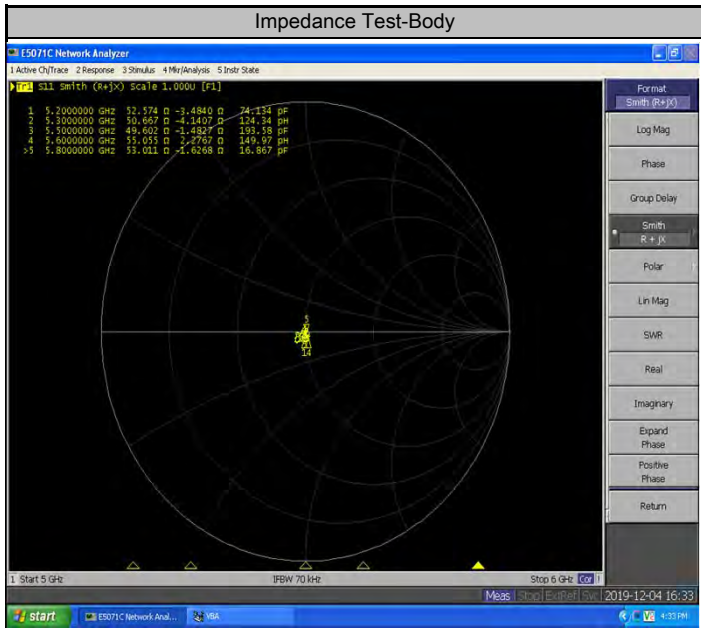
Impedance Test-Body

E5071C Network Analyzer

1 Active Ch/Trace 2 Response 3 Stimulus 4 Mkr/Analysis 5 Instr State

Tr1 S11 Smith (R+jX) Scale 1.000U [F1]

1 5.2000000 GHz 52.574 Ω -3.4840 Ω 74.134 pF
2 5.3000000 GHz 50.667 Ω -4.1407 Ω 124.34 pH
3 5.5000000 GHz 49.602 Ω -1.4827 Ω 193.58 pF
4 5.6000000 GHz 55.055 Ω 2.2767 Ω 149.97 pH
>5 5.8000000 GHz 53.011 Ω -1.6268 Ω 16.867 pF

Format
Smith (R+jX)

Log Mag

Phase

Group Delay

Smith
R + jX

Polar

Lin Mag

SWR

Real

Imaginary

Expand Phase

Positive Phase

Return

1 Start 5 GHz

IFBW 70 kHz

Stop 6 GHz Cor

Meas Stop ExtRef Svc 2019-12-04 16:33

start

E5071C Network Anal...

VBA

4:33 PM